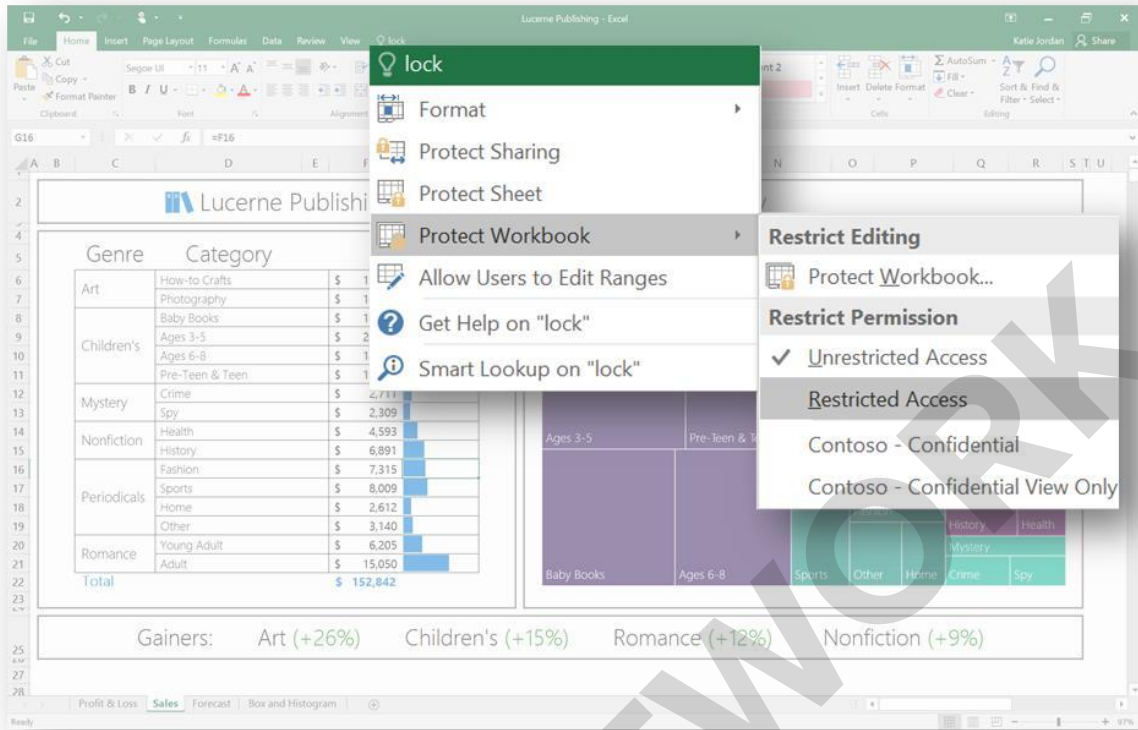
Lucerne Publishing - Excel

File Home Insert Page Layout Formulas Data Review View lock

Katie Jordan Share

Cut Copy Format Painter Paste Clipboard Segoe UI 11 Font Alignment

Insert Delete Format Cells AutoSum Fill Clear Sort & Filter Find & Select Editing

G16 =F16

lock

Format

Protect Sharing

Protect Sheet

Protect Workbook

Allow Users to Edit Ranges

Get Help on "lock"

Smart Lookup on "lock"

Restrict Editing

Protect Workbook...

Restrict Permission

✓ Unrestricted Access

Restricted Access

Contoso - Confidential

Contoso - Confidential View Only

Lucerne Publishi

| Genre | Category | | |
|---|---|---|---|
| Art | How-to Crafts | $ | 1 |
| | Photography | $ | 1 |
| Children's | Baby Books | $ | 1 |
| | Ages 3-5 | $ | 2 |
| | Ages 6-8 | $ | 1 |
| | Pre-Teen & Teen | $ | 1 |
| Mystery | Crime | $ | 2,711 |
| | Spy | $ | 2,309 |
| Nonfiction | Health | $ | 4,593 |
| | History | $ | 6,891 |
| Periodicals | Fashion | $ | 7,315 |
| | Sports | $ | 8,009 |
| | Home | $ | 2,612 |
| | Other | $ | 3,140 |
| Romance | Young Adult | $ | 6,205 |
| | Adult | $ | 15,050 |
| Total | | $ | 152,842 |

Ages 3-5 Pre-Teen & T Baby Books Ages 6-8 Sports Other Home History Health Mystery Crime Spy

Gainers: Art (+26%) Children's (+15%) Romance (+12%) Nonfiction (+9%)

Profit & Loss Sales Forecast Box and Histogram

Ready